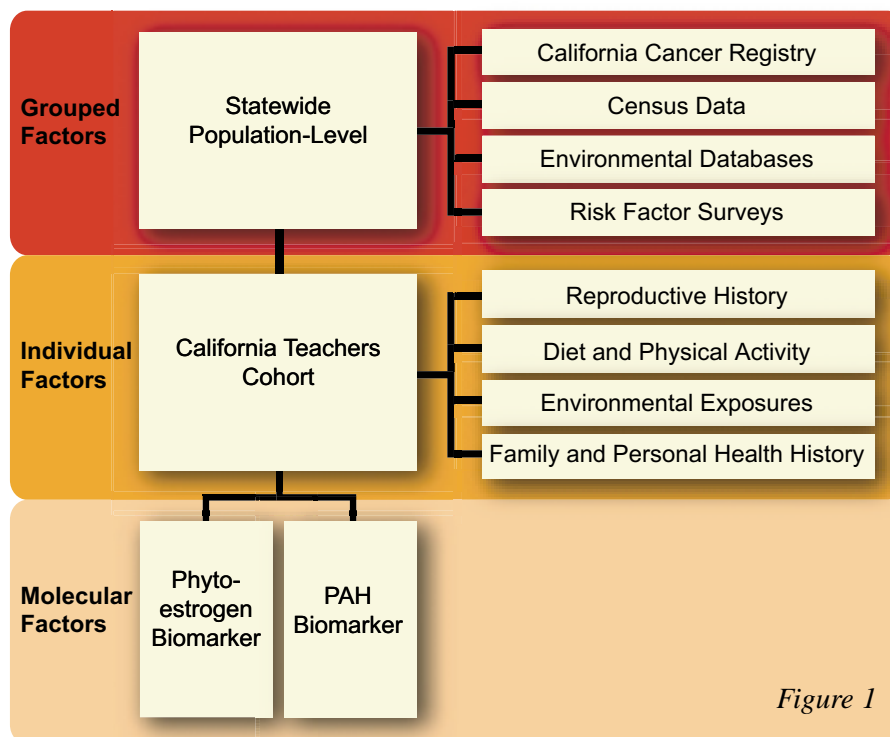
Grouped Factors

Statewide Population-Level

California Cancer Registry

Census Data

Environmental Databases

Risk Factor Surveys

Individual Factors

California Teachers Cohort

Reproductive History

Diet and Physical Activity

Environmental Exposures

Family and Personal Health History

Molecular Factors

Phyto-estrogen Biomarker

PAH Biomarker

Figure 1